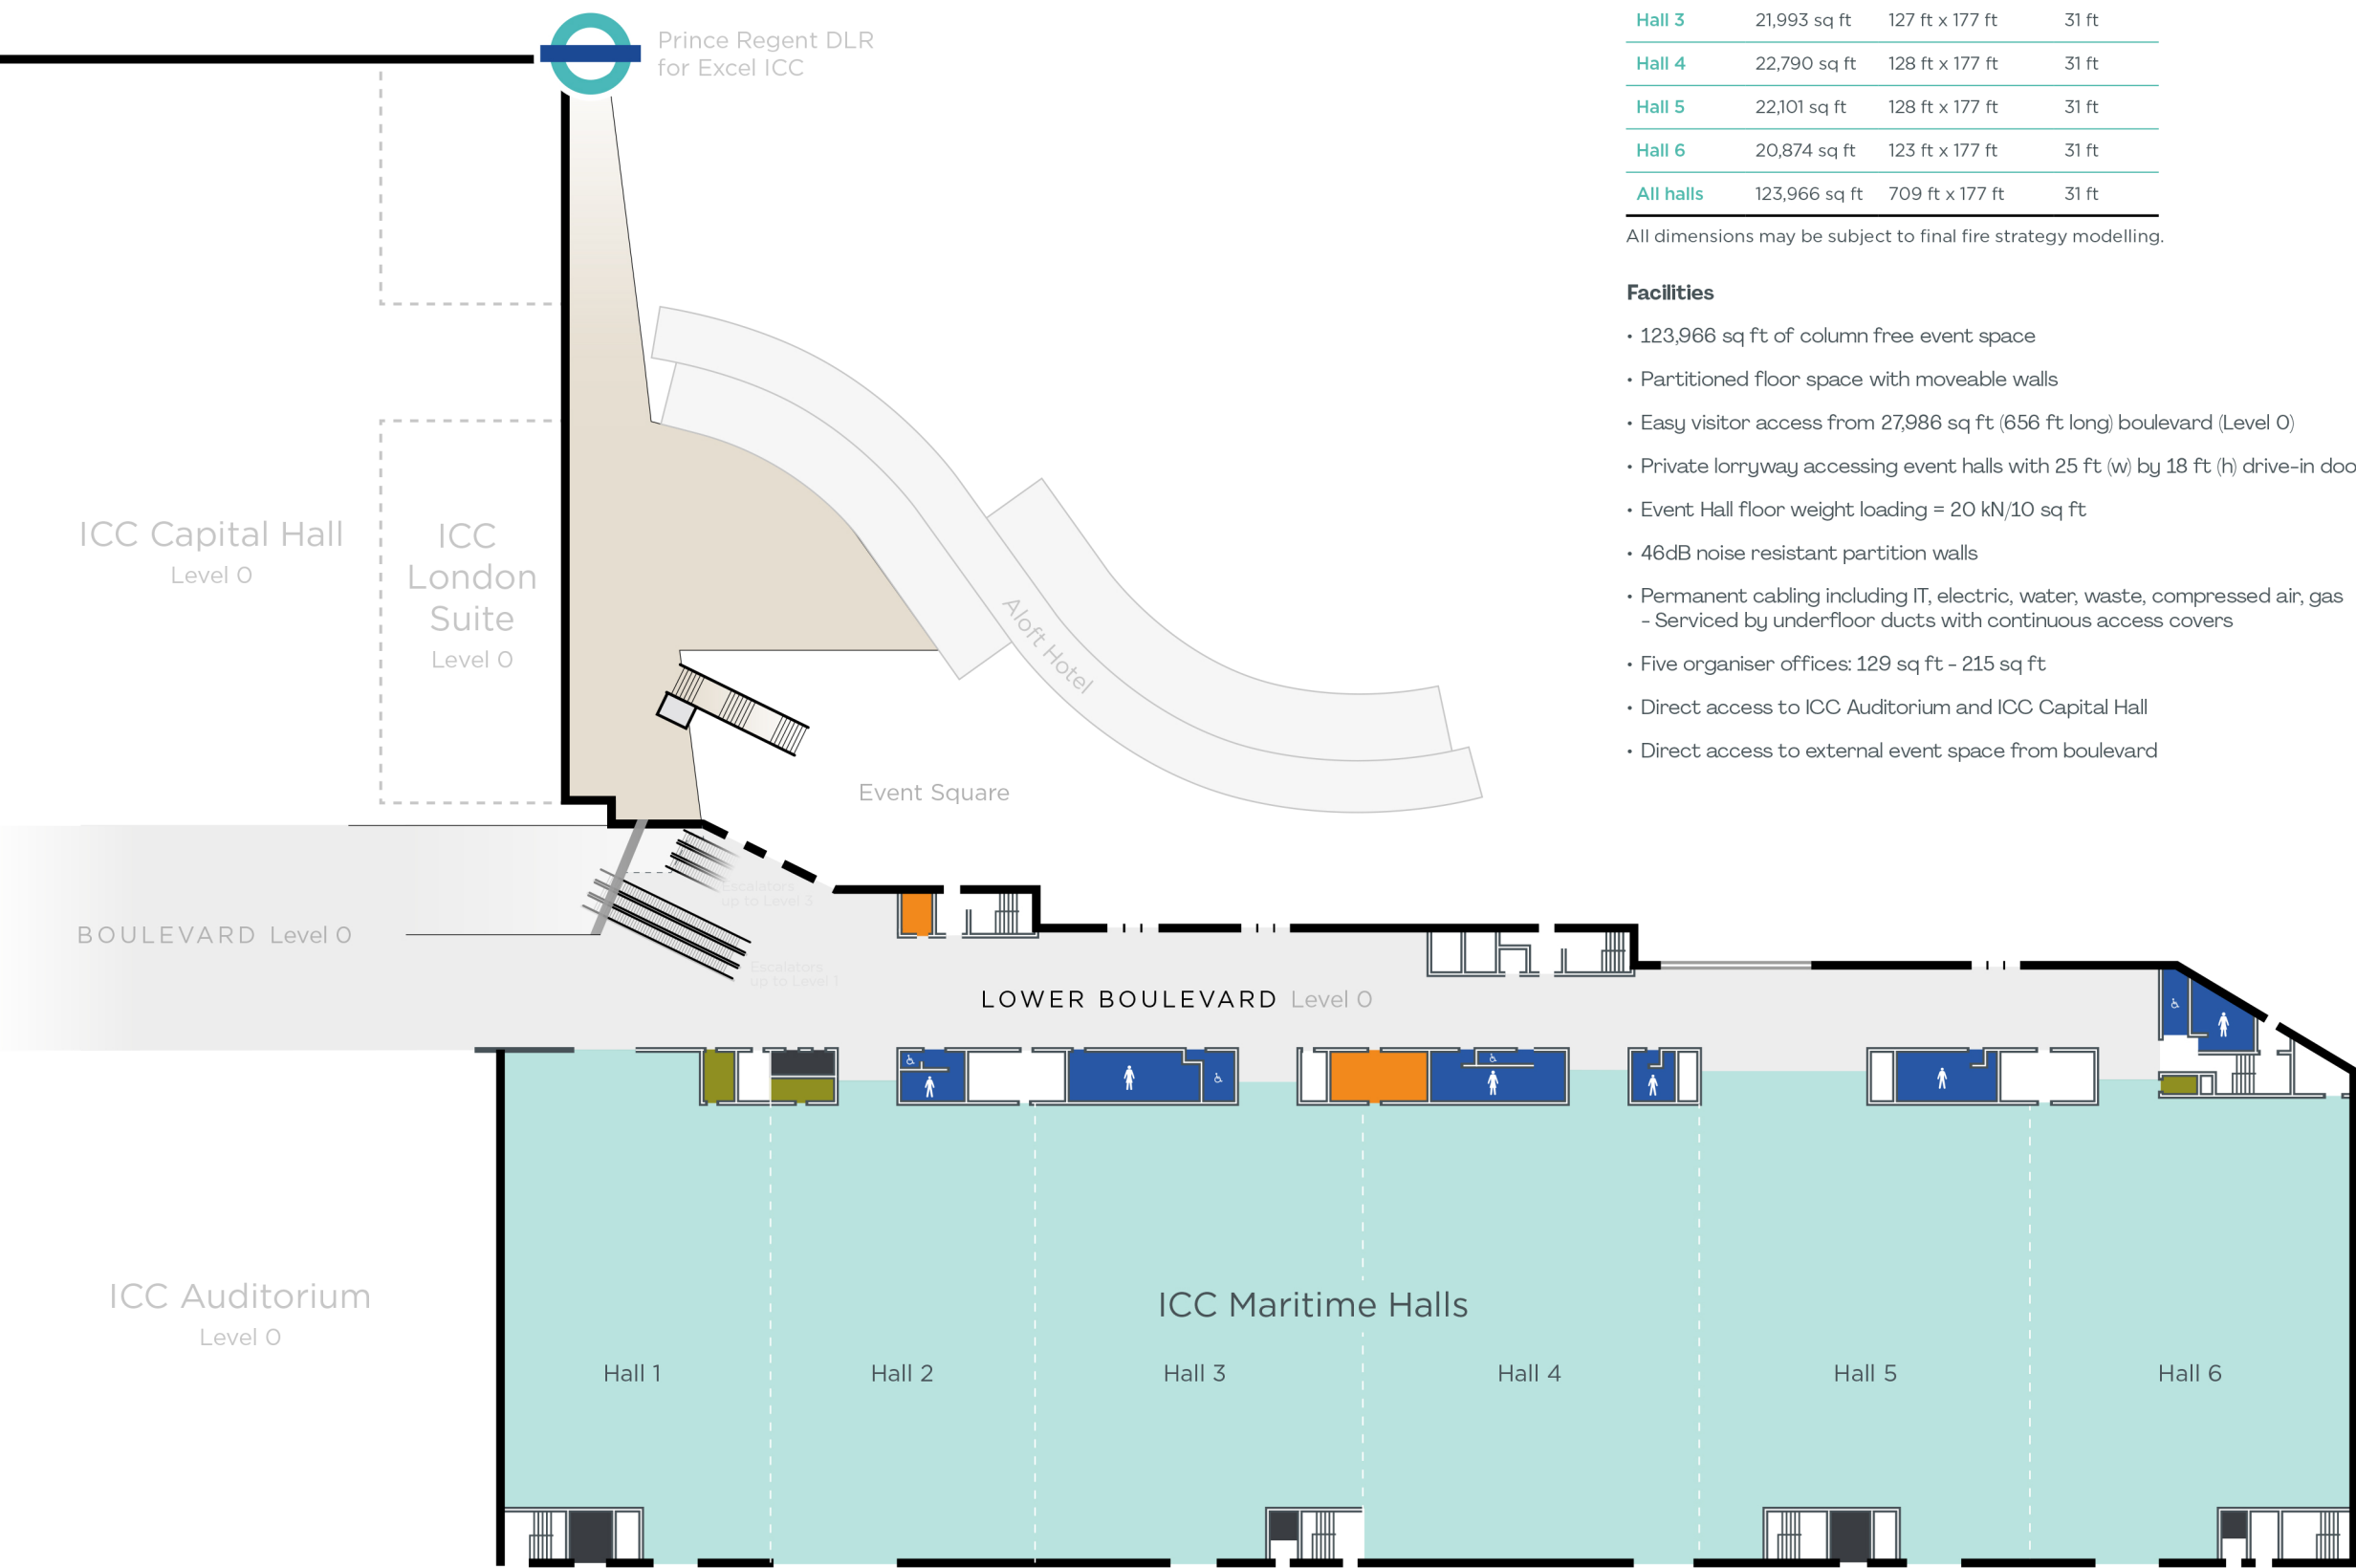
Prince Regent DLR
for Excel ICC

| Hall 3 | 21,993 sq ft | 127 ft x 177 ft | 31 ft |
|---|---|---|---|
| Hall 4 | 22,790 sq ft | 128 ft x 177 ft | 31 ft |
| Hall 5 | 22,101 sq ft | 128 ft x 177 ft | 31 ft |
| Hall 6 | 20,874 sq ft | 123 ft x 177 ft | 31 ft |
| All halls | 123,966 sq ft | 709 ft x 177 ft | 31 ft |

All dimensions may be subject to final fire strategy modelling.

Facilities

• 123,966 sq ft of column free event space

• Partitioned floor space with moveable walls

• Easy visitor access from 27,986 sq ft (656 ft long) boulevard (Level 0)

• Private lorryway accessing event halls with 25 ft (w) by 18 ft (h) drive-in doo

• Event Hall floor weight loading = 20 kN/10 sq ft

• 46dB noise resistant partition walls

• Permanent cabling including IT, electric, water, waste, compressed air, gas – Serviced by underfloor ducts with continuous access covers

• Five organiser offices: 129 sq ft – 215 sq ft

• Direct access to ICC Auditorium and ICC Capital Hall

• Direct access to external event space from boulevard

ICC Capital Hall
Level 0

ICC London Suite
Level 0

Aloft Hotel

Event Square

Escalators up to Level 3

Escalators up to Level 1

BOULEVARD Level 0

LOWER BOULEVARD Level 0

ICC Auditorium
Level 0

ICC Maritime Halls

Hall 1

Hall 2

Hall 3

Hall 4

Hall 5

Hall 6